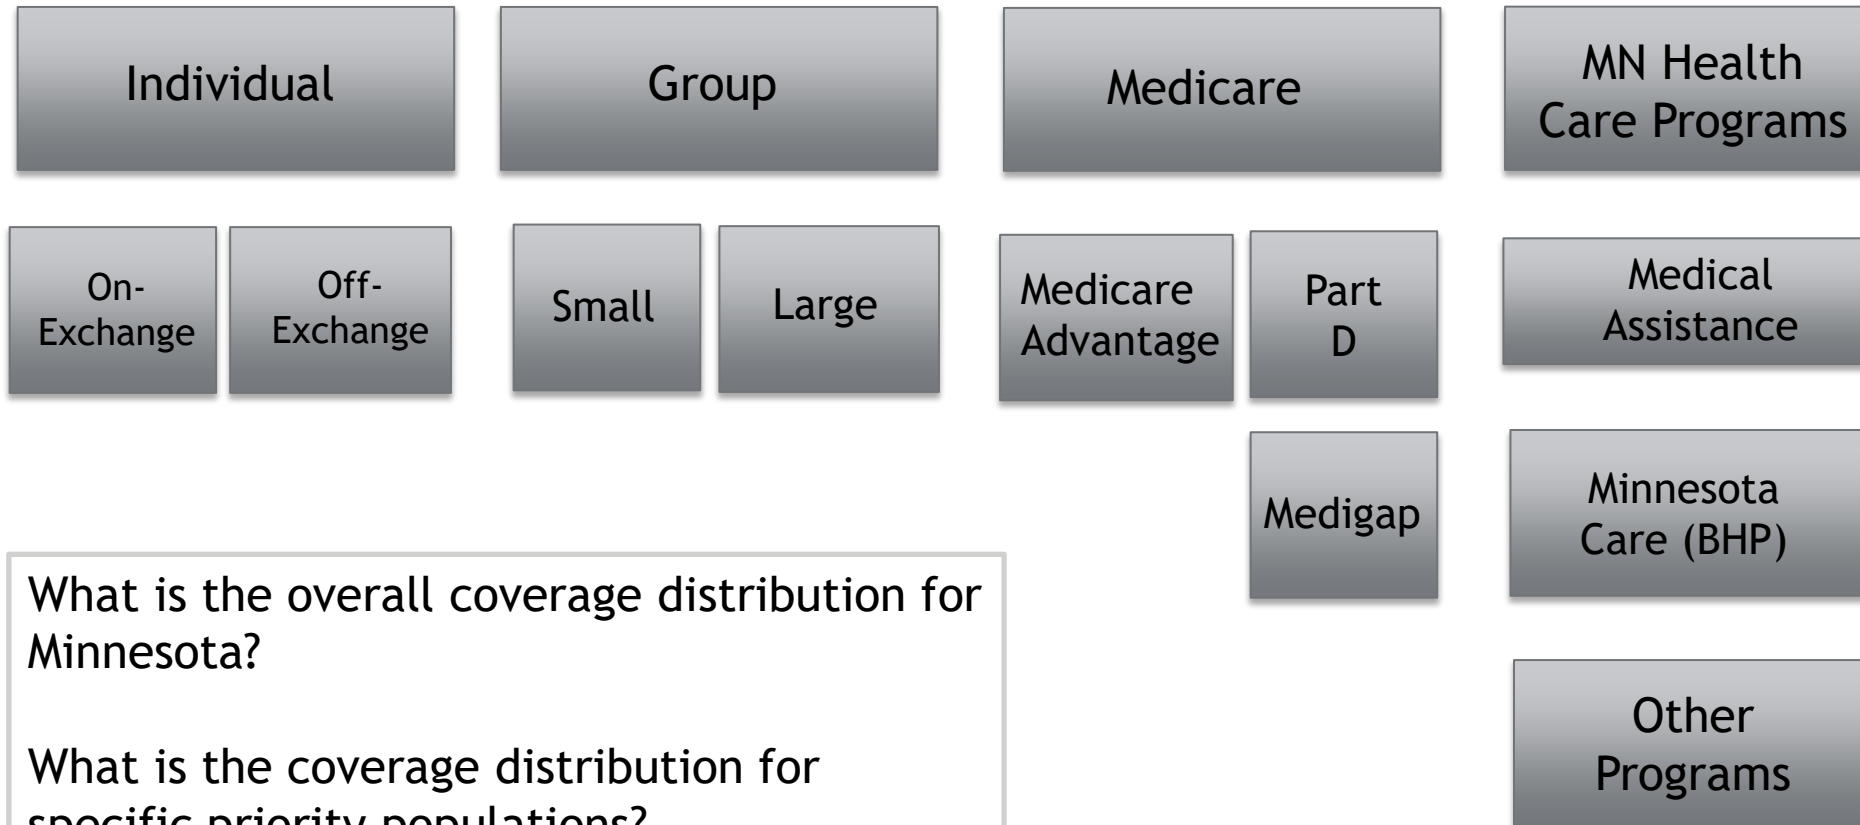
Individual

Group

Medicare

MN Health Care Programs

On-Exchange

Off-Exchange

Small

Large

Medicare Advantage

Part D

Medical Assistance

Medigap

Minnesota Care (BHP)

Other Programs

What is the overall coverage distribution for Minnesota?

What is the coverage distribution for specific priority populations?